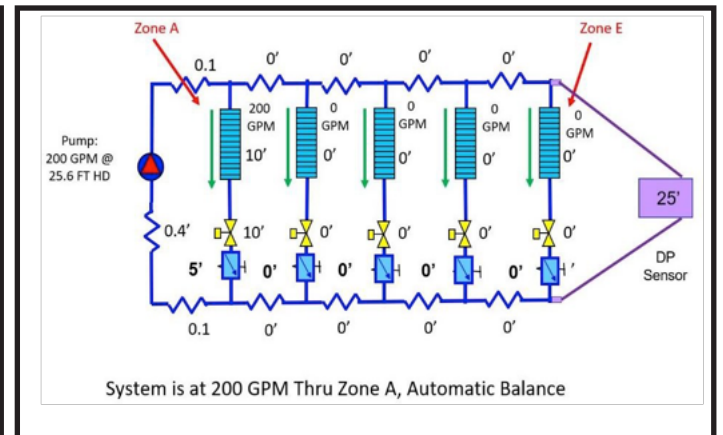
Zone A

Zone E

0.1

0'

0'

0'

0'

Pump: 200 GPM @ 25.6 FT HD

200 GPM

10'

0 GPM

0'

0 GPM

0'

0 GPM

0'

0 GPM

0'

25'

0.4'

10'

0'

0'

0'

0'

5'

0'

0'

0'

0'

DP Sensor

0.1

0'

0'

0'

0'

System is at 200 GPM Thru Zone A, Automatic Balance